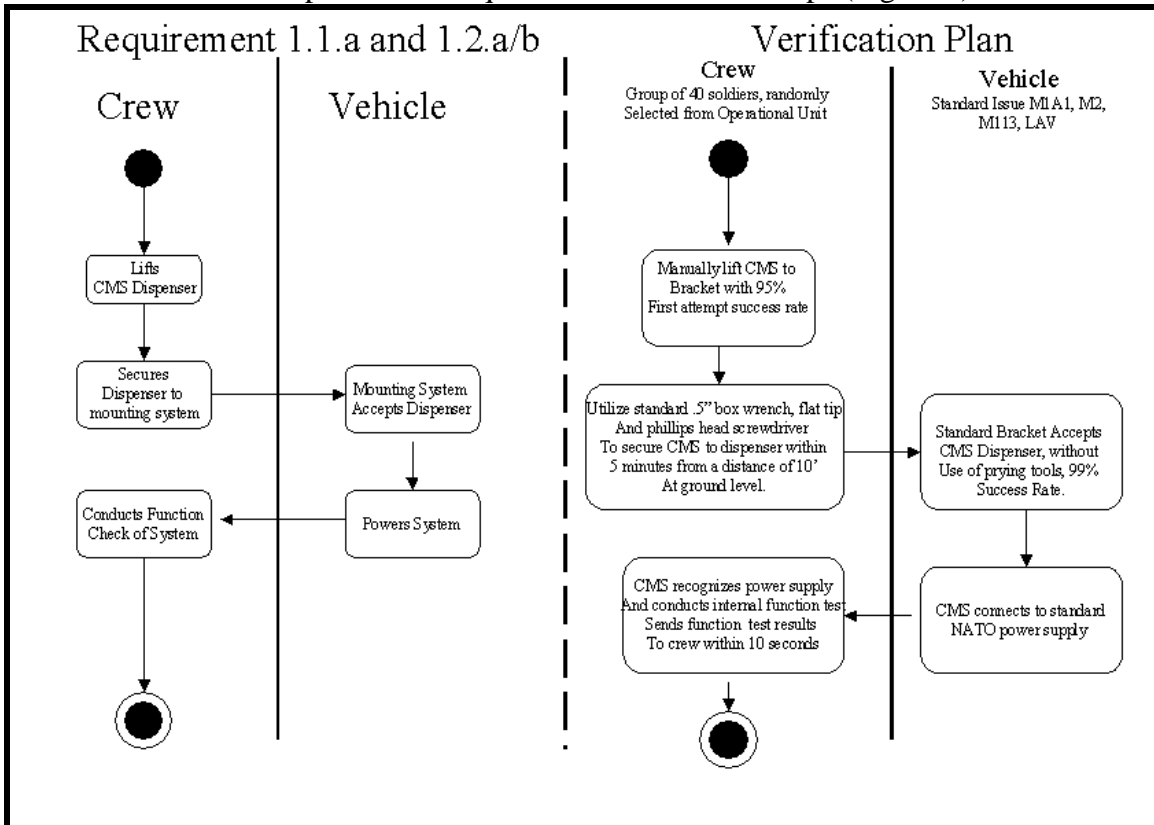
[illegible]

Requirement 1.1.a and 1.2.a/b

Crew

Vehicle

Lifts CMS Dispenser

Secures Dispenser to mounting system

Mounting System Accepts Dispenser

Powers System

Conducts Function Check of System

Verification Plan

Crew
Group of 40 soldiers, randomly Selected from Operational Unit

Vehicle
Standard Issue M1A1, M2, M113, LAV

Manually lift CMS to Bracket with 95% First attempt success rate

Utilize standard .5" box wrench, flat tip And phillips head screwdriver To secure CMS to dispenser within 5 minutes from a distance of 10' At ground level.

Standard Bracket Accepts CMS Dispenser, without Use of prying tools, 99% Success Rate.

CMS connects to standard NATO power supply

CMS recognizes power supply And conducts internal function test Sends function test results To crew within 10 seconds